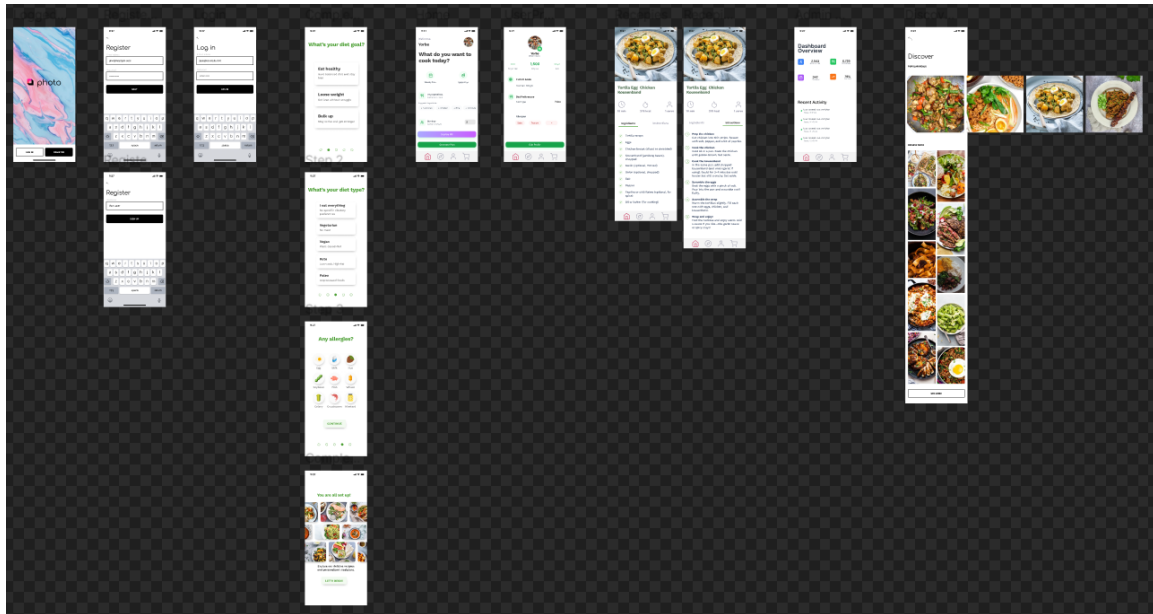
photo

Register

Log in

Register

What's your diet goal?

Eat healthy

Loose weight

Bulk up

Step 2

What's your diet type?

I eat everything

Vegetarian

Vegan

Keto

Paleo

Any allergies?

You are all set up!

What do you want to cook today?

Tortilla Egg, Chicken Guacamole

Tortilla Egg, Chicken Guacamole

Dashboard Overview

Recent Activity

Discover